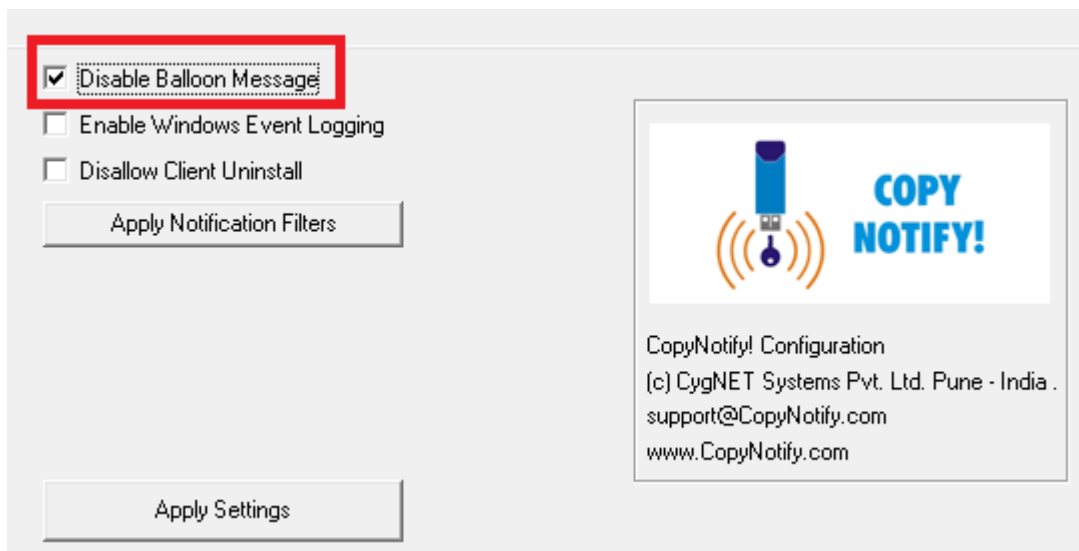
Disable Balloon Message
Enable Windows Event Logging
Disallow Client Uninstall
Apply Notification Filters

COPY NOTIFY!

CopyNotify! Configuration
(c) CygNET Systems Pvt. Ltd. Pune - India .
support@CopyNotify.com
www.CopyNotify.com

Apply Settings